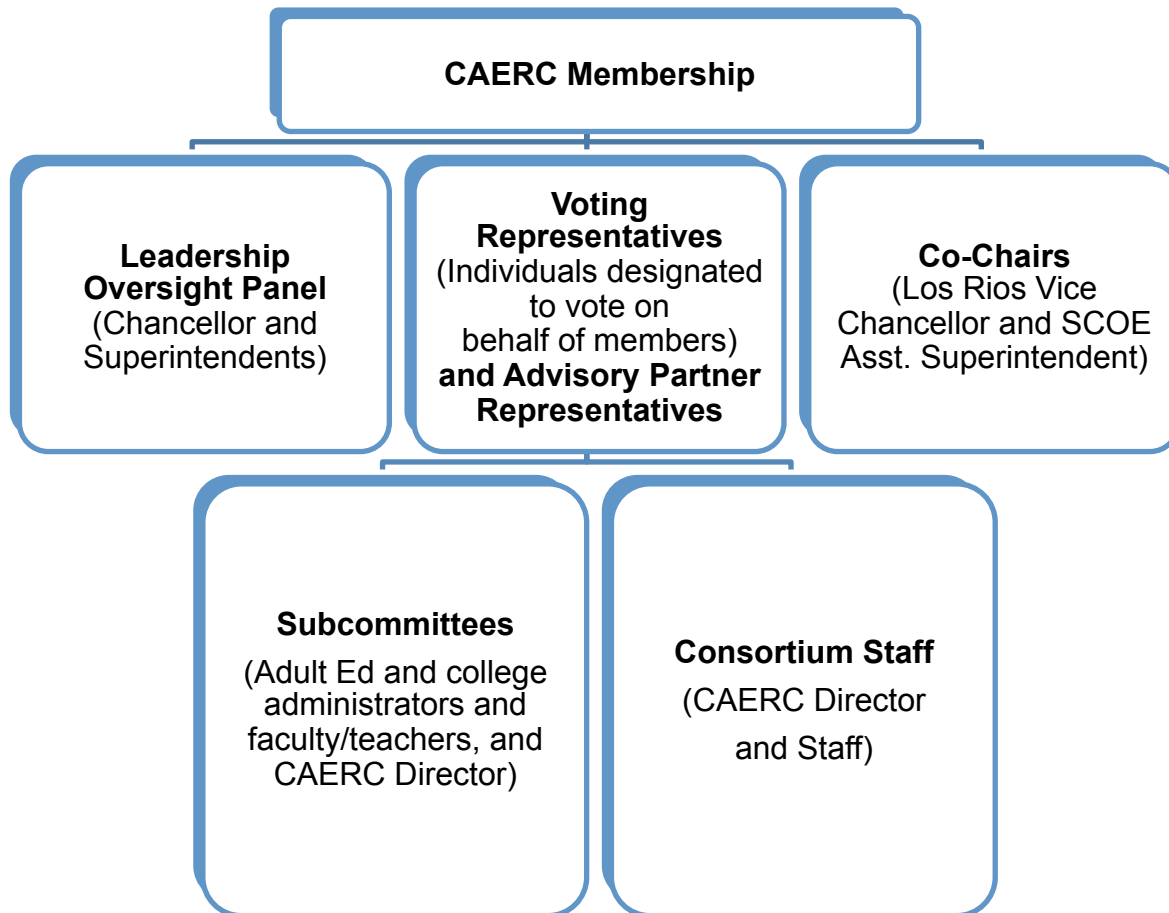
CAERC Membership

Leadership Oversight Panel
(Chancellor and Superintendents)

Voting Representatives
(Individuals designated to vote on behalf of members)
and Advisory Partner Representatives

Co-Chairs
(Los Rios Vice Chancellor and SCOE Asst. Superintendent)

Subcommittees
(Adult Ed and college administrators and faculty/teachers, and CAERC Director)

Consortium Staff
(CAERC Director and Staff)